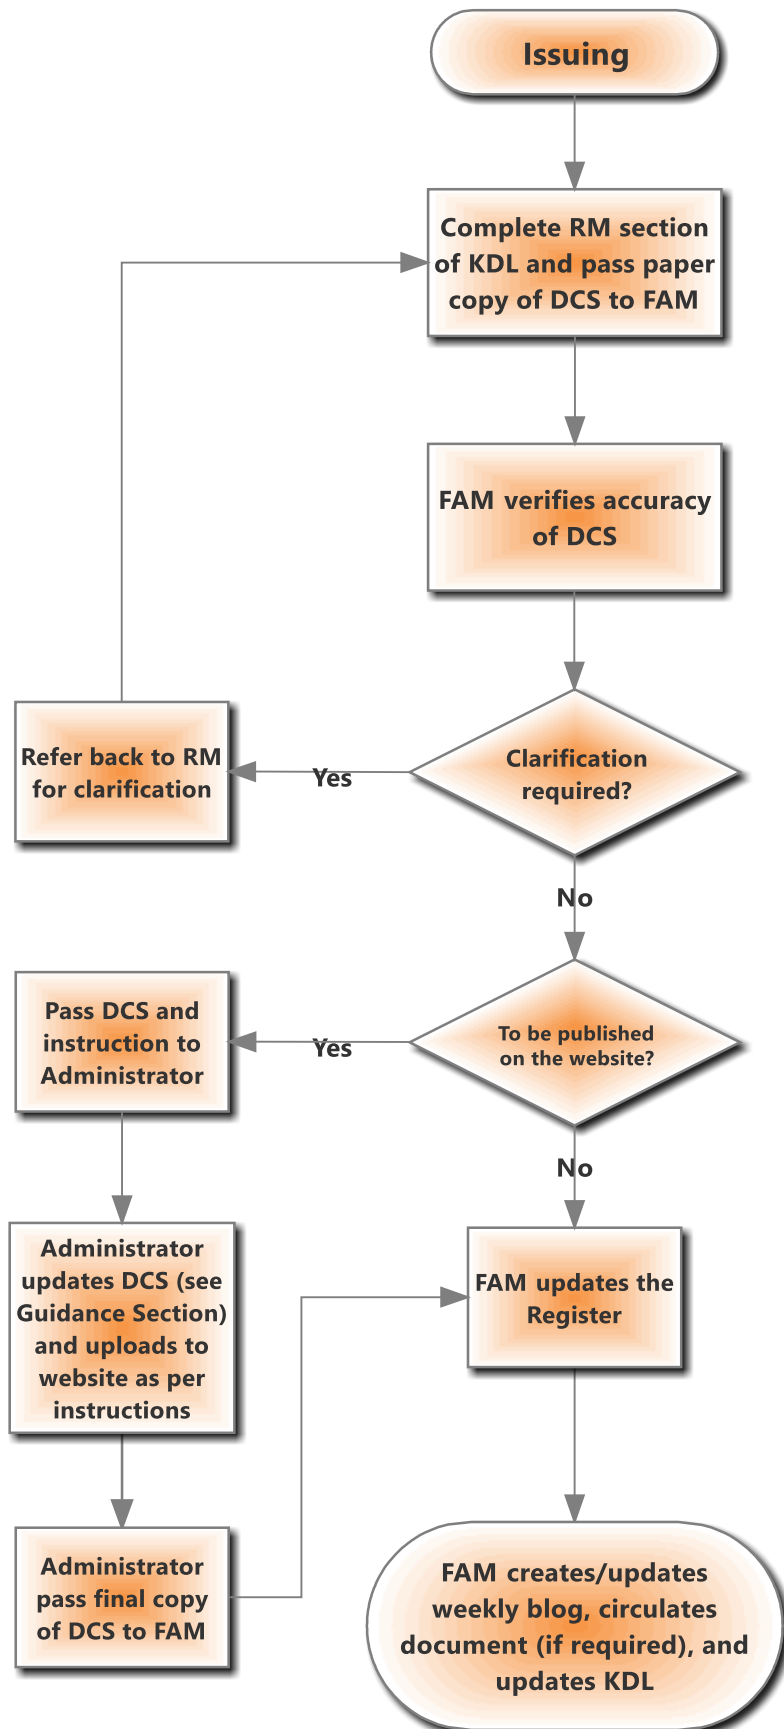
Issuing

Complete RM section of KDL and pass paper copy of DCS to FAM

FAM verifies accuracy of DCS

Clarification required?

Yes

Refer back to RM for clarification

No

To be published on the website?

Yes

Pass DCS and instruction to Administrator

No

Administrator updates DCS (see Guidance Section) and uploads to website as per instructions

FAM updates the Register

Administrator pass final copy of DCS to FAM

FAM creates/updates weekly blog, circulates document (if required), and updates KDL